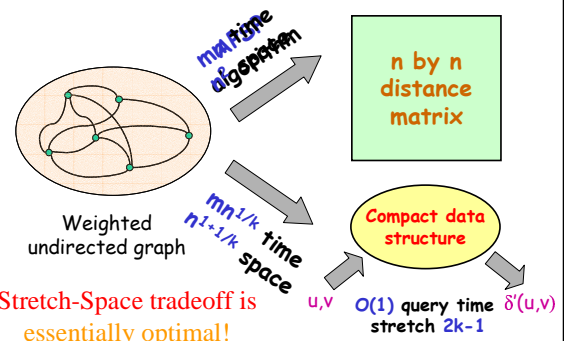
mn time
n² space
algorithm

n by n distance matrix

Weighted undirected graph

$mn^{1/k}$ time
$n^{1+1/k}$ space

Compact data structure

u,v

O(1) query time
stretch 2k-1

δ'(u,v)

Stretch-Space tradeoff is essentially optimal!